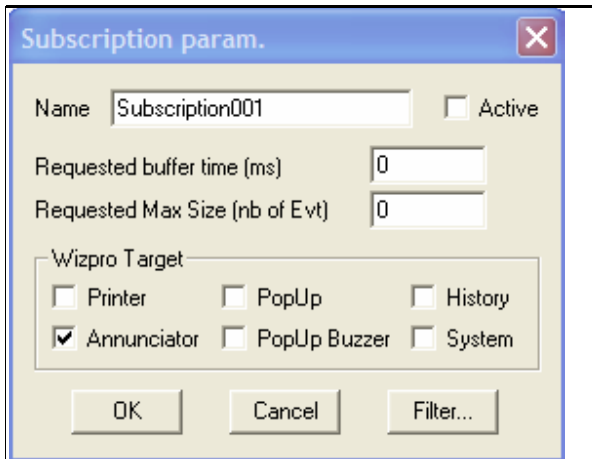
Subscription param.

Name Subscription001 Active

Requested buffer time (ms) 0

Requested Max Size (nb of Evt) 0

Wizpro Target

Printer PopUp History

Annunciator PopUp Buzzer System

OK Cancel Filter...